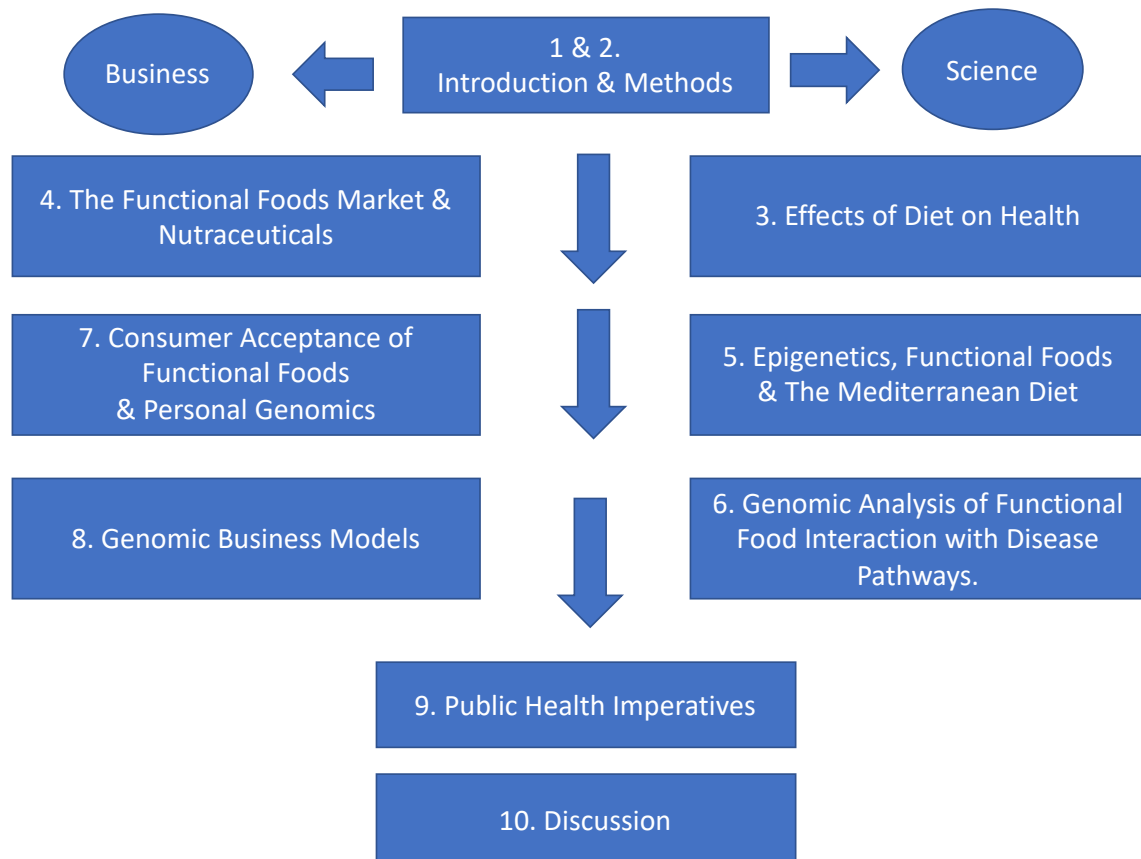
Business

1 & 2.
Introduction & Methods

Science

4. The Functional Foods Market & Nutraceuticals

3. Effects of Diet on Health

7. Consumer Acceptance of Functional Foods & Personal Genomics

5. Epigenetics, Functional Foods & The Mediterranean Diet

8. Genomic Business Models

6. Genomic Analysis of Functional Food Interaction with Disease Pathways.

9. Public Health Imperatives

10. Discussion